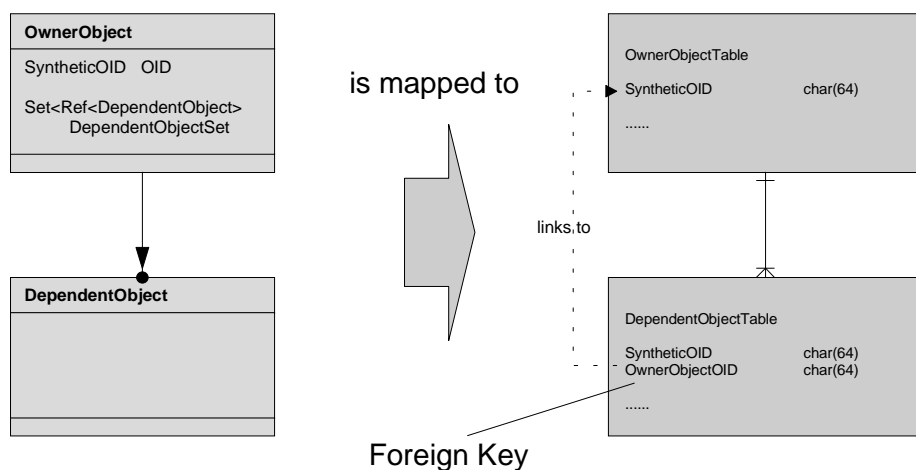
OwnerObject

SyntheticOID OID

Set<Ref<DependentObject> DependentObjectSet

DependentObject

is mapped to

links to

OwnerObjectTable

SyntheticOID char(64)

......

DependentObjectTable

SyntheticOID char(64)
OwnerObjectOID char(64)

......

Foreign Key